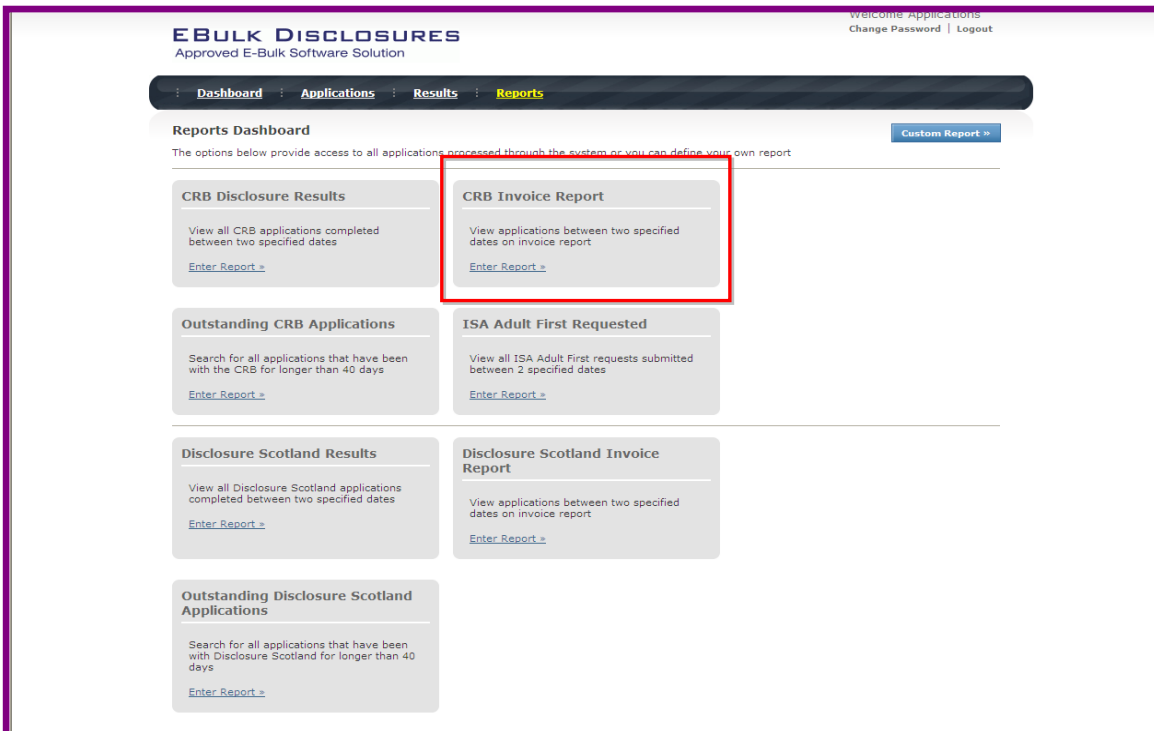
EBulk Disclosures
Approved E-Bulk Software Solution

Welcome Applications
Change Password | Logout

Dashboard Applications Results Reports

Reports Dashboard

Custom Report »

The options below provide access to all applications processed through the system or you can define your own report

CRB Disclosure Results

View all CRB applications completed between two specified dates

Enter Report »

CRB Invoice Report

View applications between two specified dates on invoice report

Enter Report »

Outstanding CRB Applications

Search for all applications that have been with the CRB for longer than 40 days

Enter Report »

ISA Adult First Requested

View all ISA Adult First requests submitted between 2 specified dates

Enter Report »

Disclosure Scotland Results

View all Disclosure Scotland applications completed between two specified dates

Enter Report »

Disclosure Scotland Invoice Report

View applications between two specified dates on invoice report

Enter Report »

Outstanding Disclosure Scotland Applications

Search for all applications that have been with Disclosure Scotland for longer than 40 days

Enter Report »